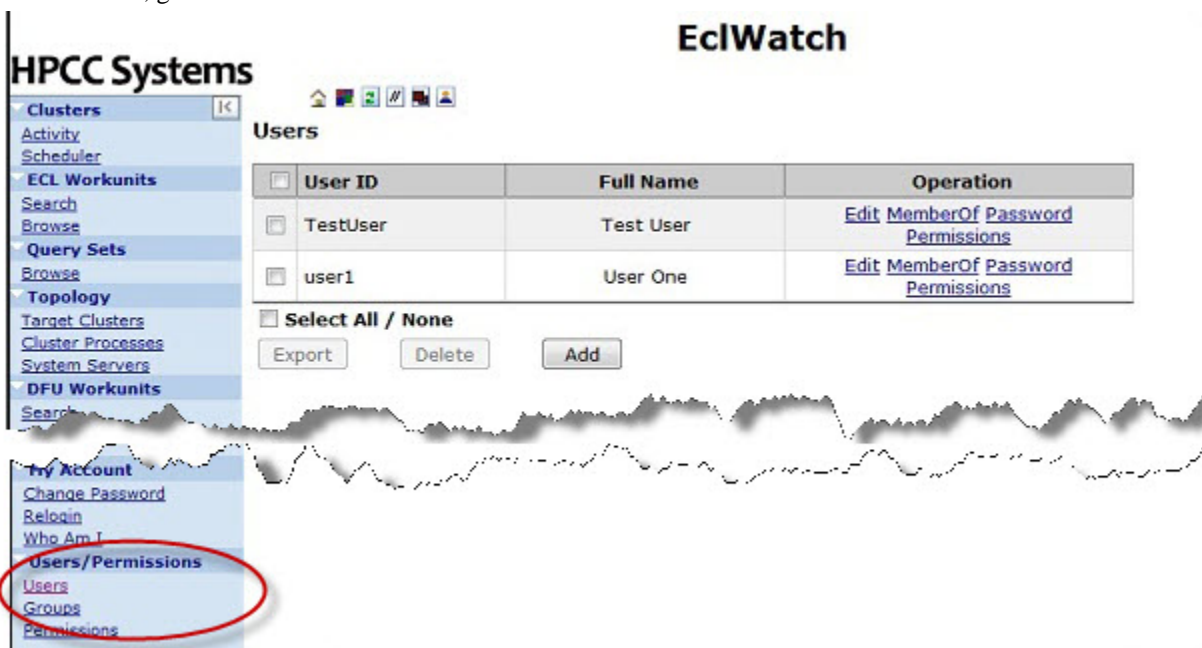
HPCC Systems

EclWatch

Clusters
Activity
Scheduler
ECL Workunits
Search
Browse
Query Sets
Browse
Topology
Target Clusters
Cluster Processes
System Servers
DFU Workunits
Search

My Account
Change Password
Relogin
Who Am I
Users/Permissions
Users
Groups
Permissions

Users

| | User ID | Full Name | Operation |
|---|---|---|---|
| | TestUser | Test User | Edit MemberOf Password Permissions |
| | user1 | User One | Edit MemberOf Password Permissions |

Select All / None

Export Delete Add